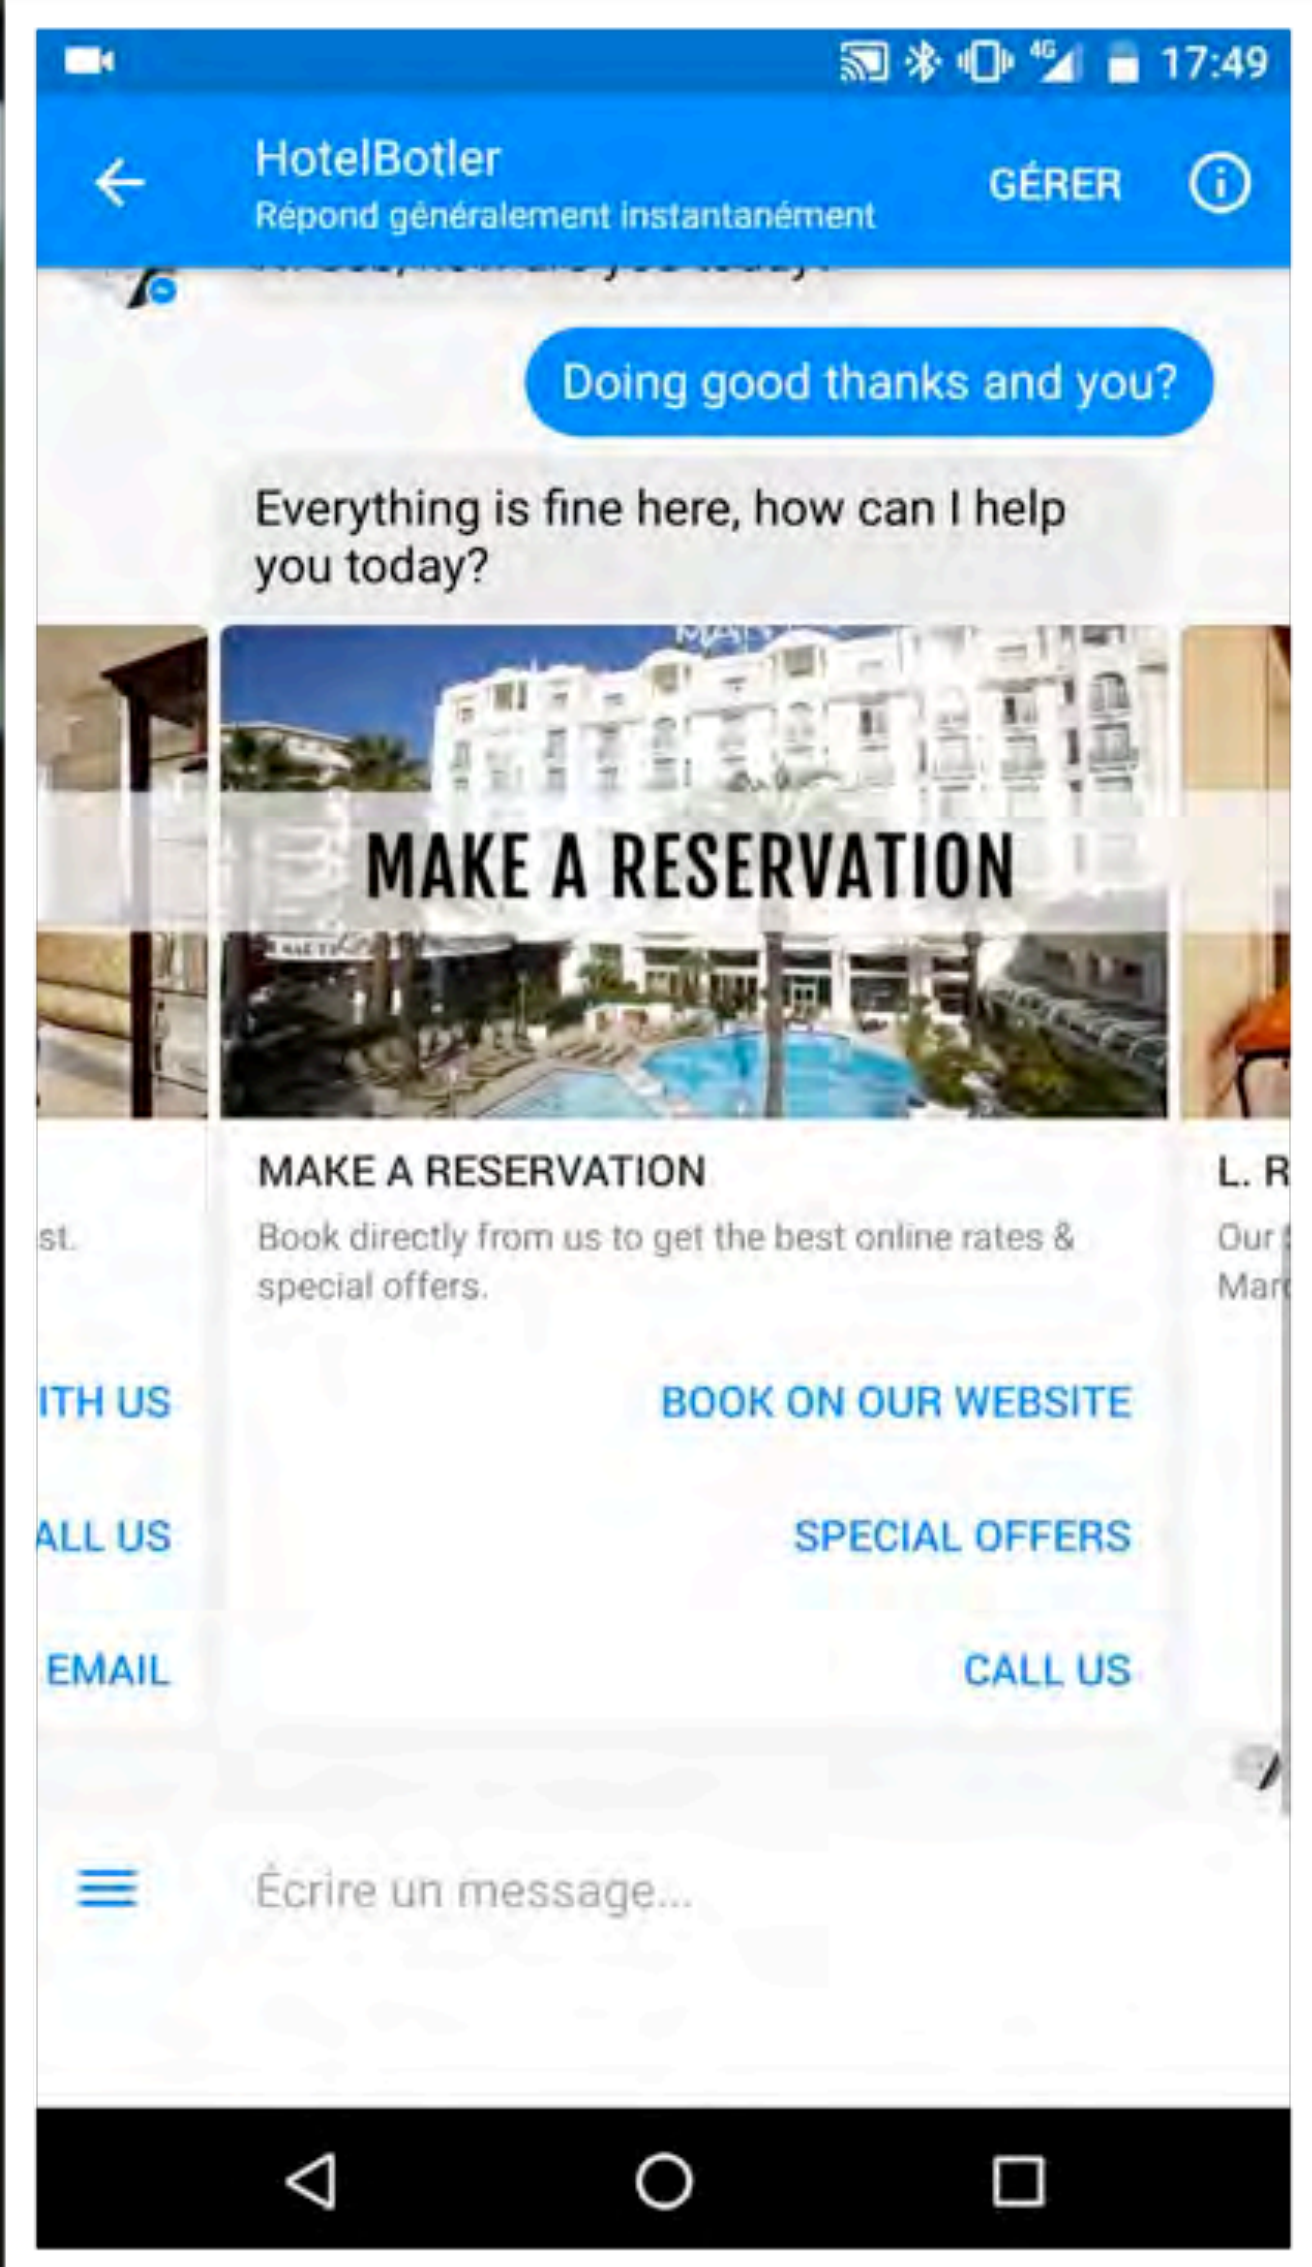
17:49

HotelBotler
Répond généralement instantanément
GÉRER

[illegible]

Doing good thanks and you?

Everything is fine here, how can I help you today?

st.

ITH US

ALL US

EMAIL

MAKE A RESERVATION

MAKE A RESERVATION
Book directly from us to get the best online rates & special offers.

BOOK ON OUR WEBSITE

SPECIAL OFFERS

CALL US

L. R
Our
Mar

Écrire un message...